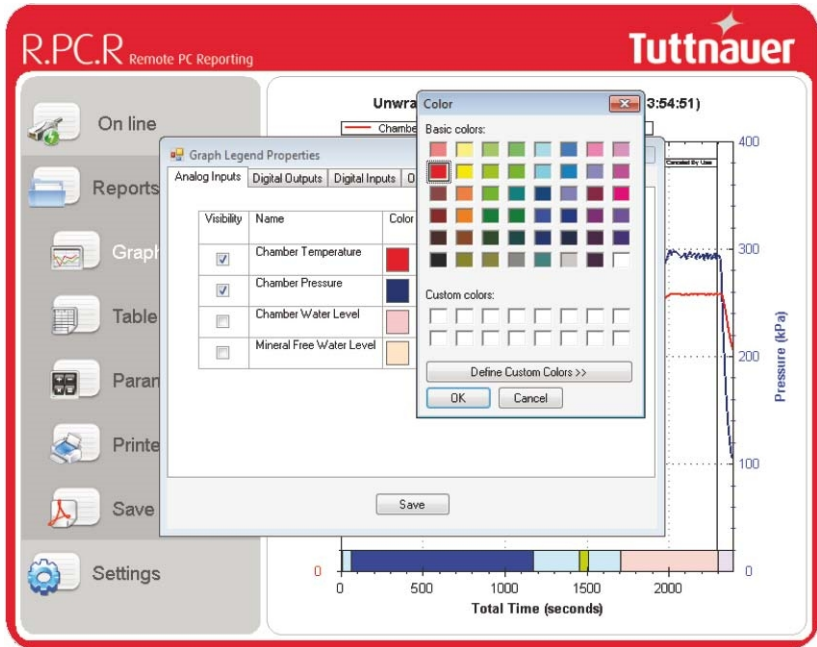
R.P.C.R Remote PC Reporting

Tuttnauer

On line

Reports

Graph

Table

Param

Printe

Save

Settings

Unwra

3:54:51)

Chambe

Graph Legend Properties

Analog Inputs | Digital Outputs | Digital Inputs | O

| Visibility | Name | Color |
|---|---|---|
| ☑ | Chamber Temperature | |
| ☑ | Chamber Pressure | |
| ☐ | Chamber Water Level | |
| ☐ | Mineral Free Water Level | |

Save

Color

Basic colors:

Custom colors:

Define Custom Colors >>

OK

Cancel

Canceled By User

400

300

200

100

0

Pressure (kPa)

0

0

500

1000

1500

2000

Total Time (seconds)